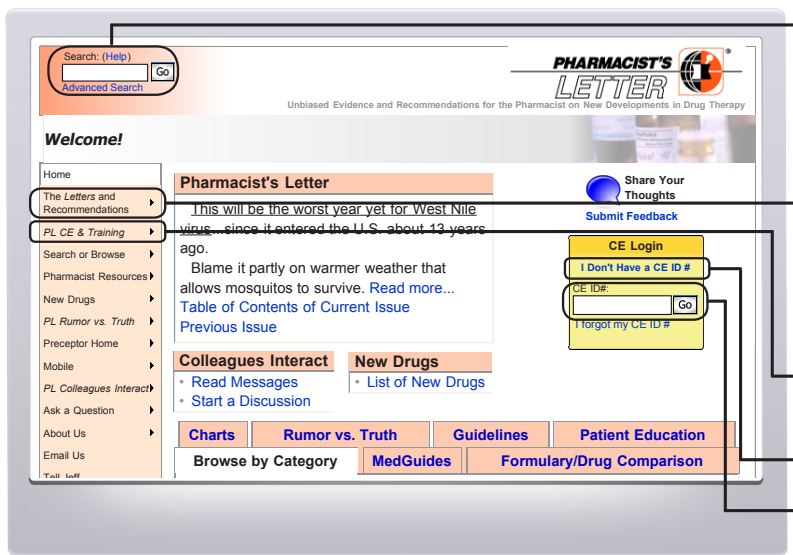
Search: (Help)
Go
Advanced Search

PHARMACIST'S LETTER ®

Unbiased Evidence and Recommendations for the Pharmacist on New Developments in Drug Therapy

Welcome!

Home
The Letters and Recommendations
PL CE & Training
Search or Browse
Pharmacist Resources
New Drugs
PL Rumor vs. Truth
Preceptor Home
Mobile
PL Colleagues Interact
Ask a Question
About Us
Email Us
Tell Jeff

Pharmacist's Letter

This will be the worst year yet for West Nile virus...since it entered the U.S. about 13 years ago.

Blame it partly on warmer weather that allows mosquitos to survive. Read more...

Table of Contents of Current Issue
Previous Issue

Share Your Thoughts
Submit Feedback

CE Login
I Don't Have a CE ID #
CE ID#:
Go
I forgot my CE ID #

Colleagues Interact
• Read Messages
• Start a Discussion

New Drugs
• List of New Drugs

Charts
Rumor vs. Truth
Guidelines
Patient Education
Browse by Category
MedGuides
Formulary/Drug Comparison